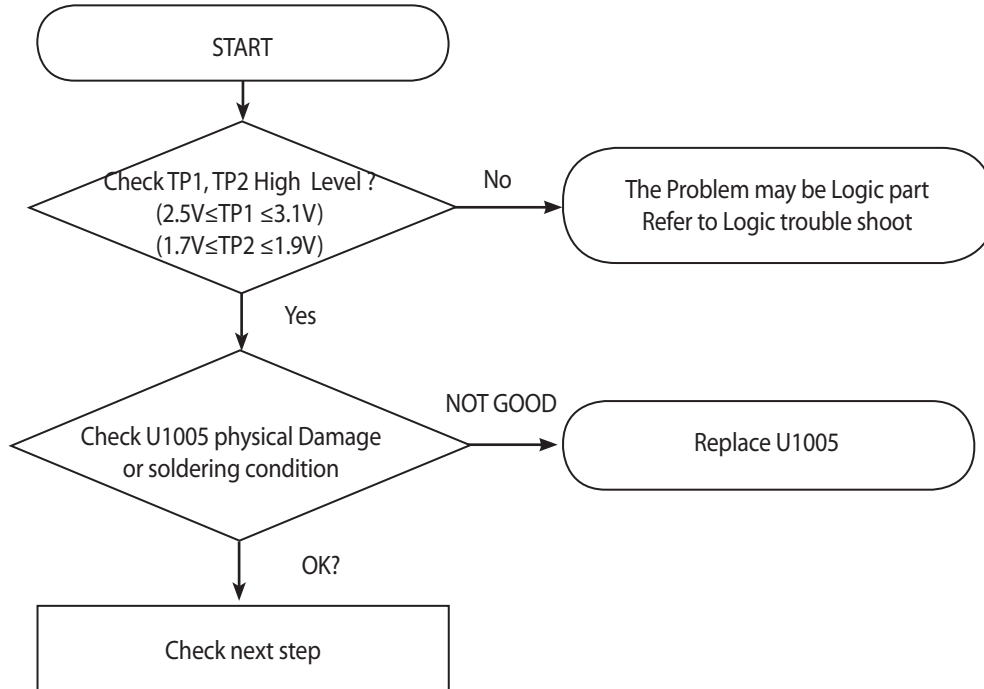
START

Check TP1, TP2 High Level ?
$(2.5V \leq TP1 \leq 3.1V)$
$(1.7V \leq TP2 \leq 1.9V)$

No

The Problem may be Logic part
Refer to Logic trouble shoot

Yes

Check U1005 physical Damage
or soldering condition

NOT GOOD

Replace U1005

OK?

Check next step